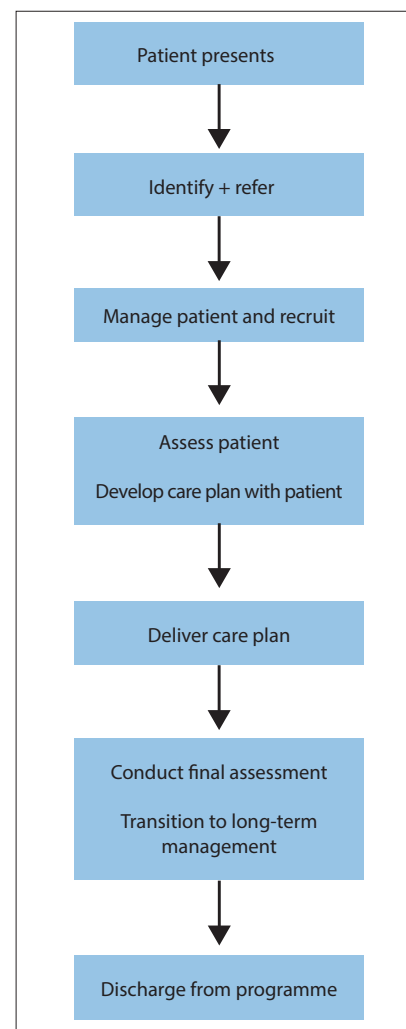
Patient presents

Identify + refer

Manage patient and recruit

Assess patient

Develop care plan with patient

Deliver care plan

Conduct final assessment

Transition to long-term management

Discharge from programme